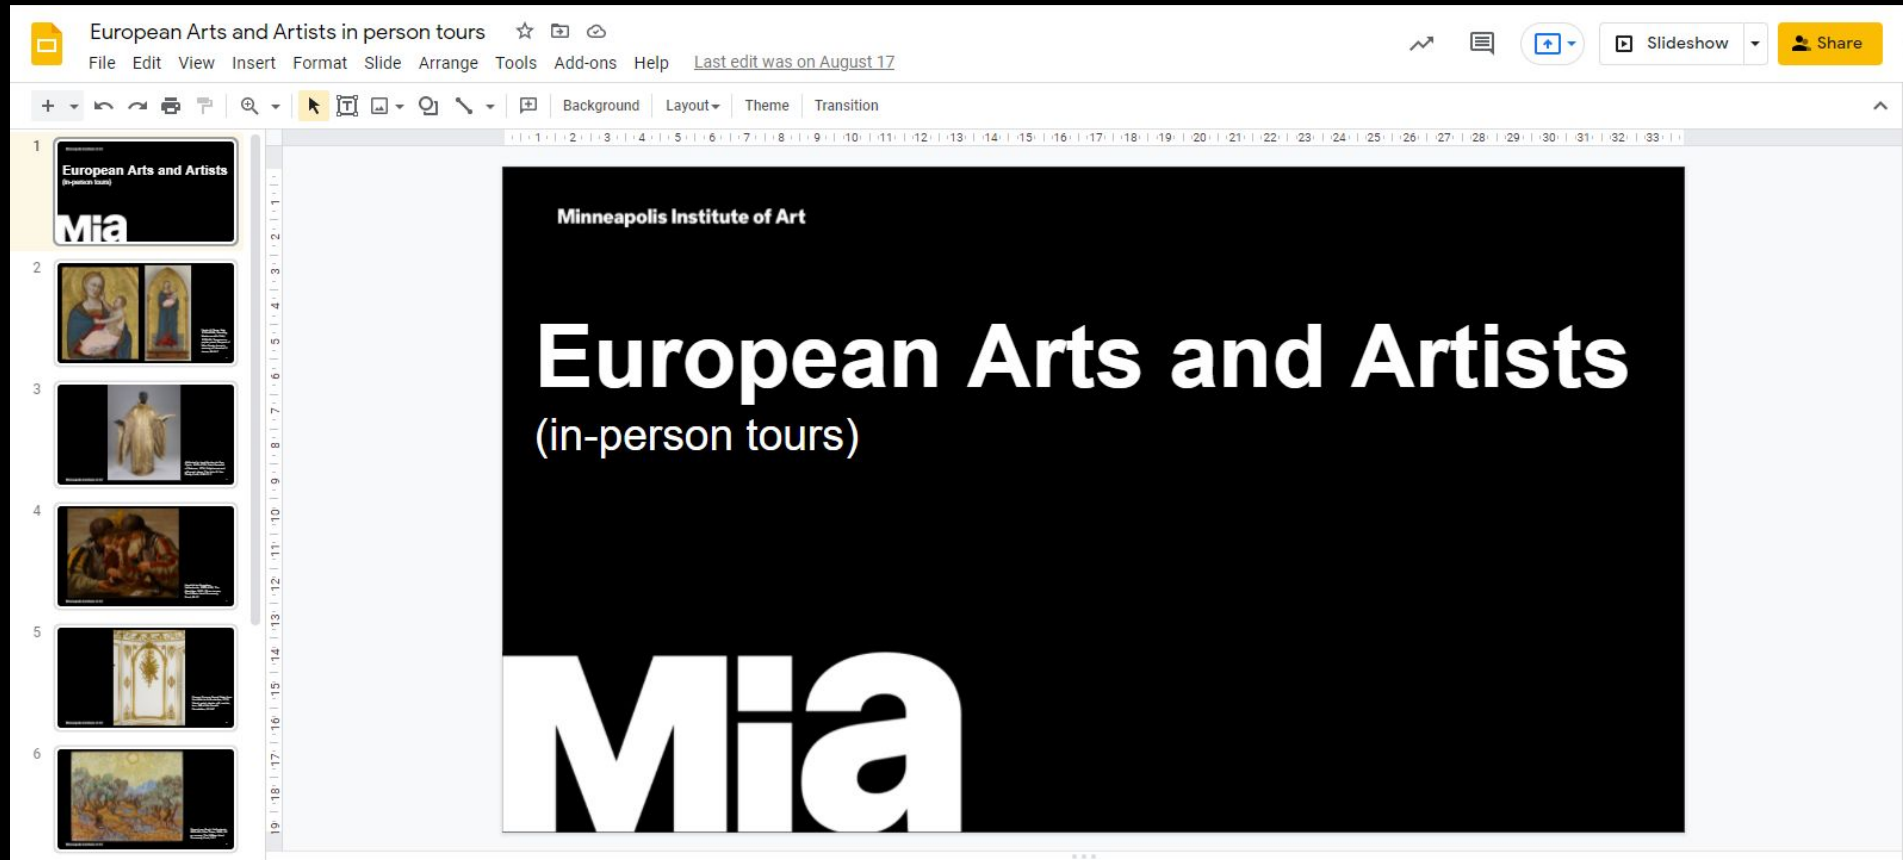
European Arts and Artists in person tours

File Edit View Insert Format Slide Arrange Tools Add-ons Help Last edit was on August 17

Slideshow

Share

Background Layout Theme Transition

1

European Arts and Artists
(in-person tours)
Mia

2

3

4

5

6

Minneapolis Institute of Art

European Arts and Artists
(in-person tours)

Mia